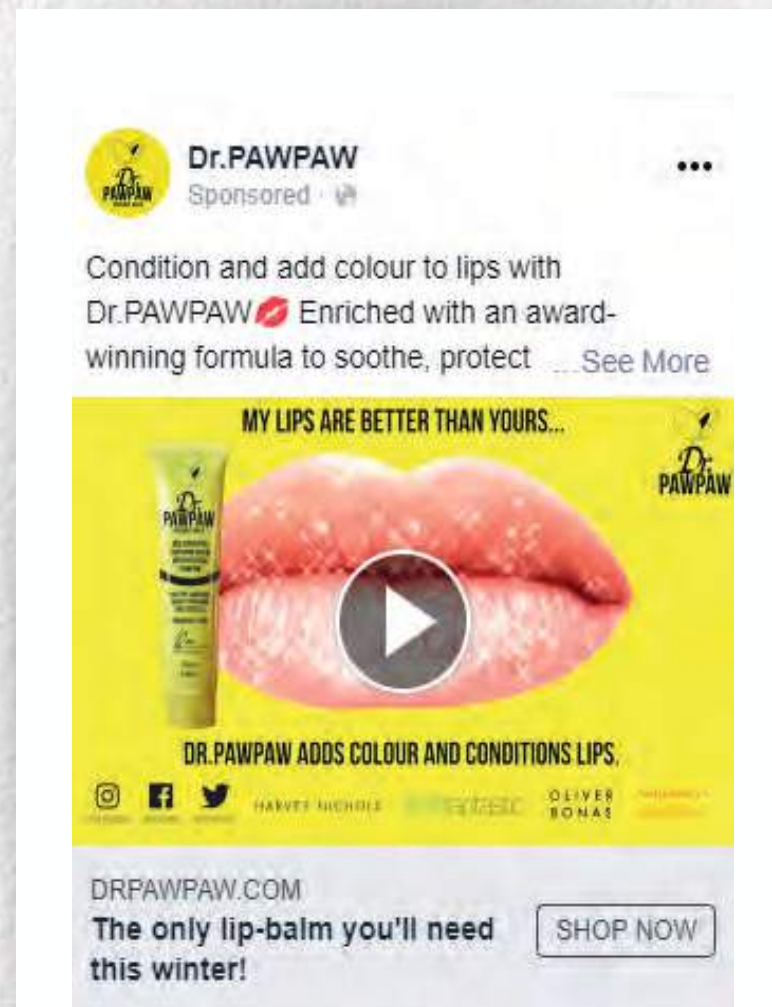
Dr.PAWPAW
Sponsored ·

•••

Condition and add colour to lips with Dr.PAWPAW💋 Enriched with an award-winning formula to soothe, protect ...See More

MY LIPS ARE BETTER THAN YOURS...

Dr. PAWPAW

Dr. PAWPAW

DR.PAWPAW ADDS COLOUR AND CONDITIONS LIPS.

HARVEY NICHOLS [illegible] OLIVER BONAS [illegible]

DRPAWPAW.COM
The only lip-balm you'll need this winter!

SHOP NOW